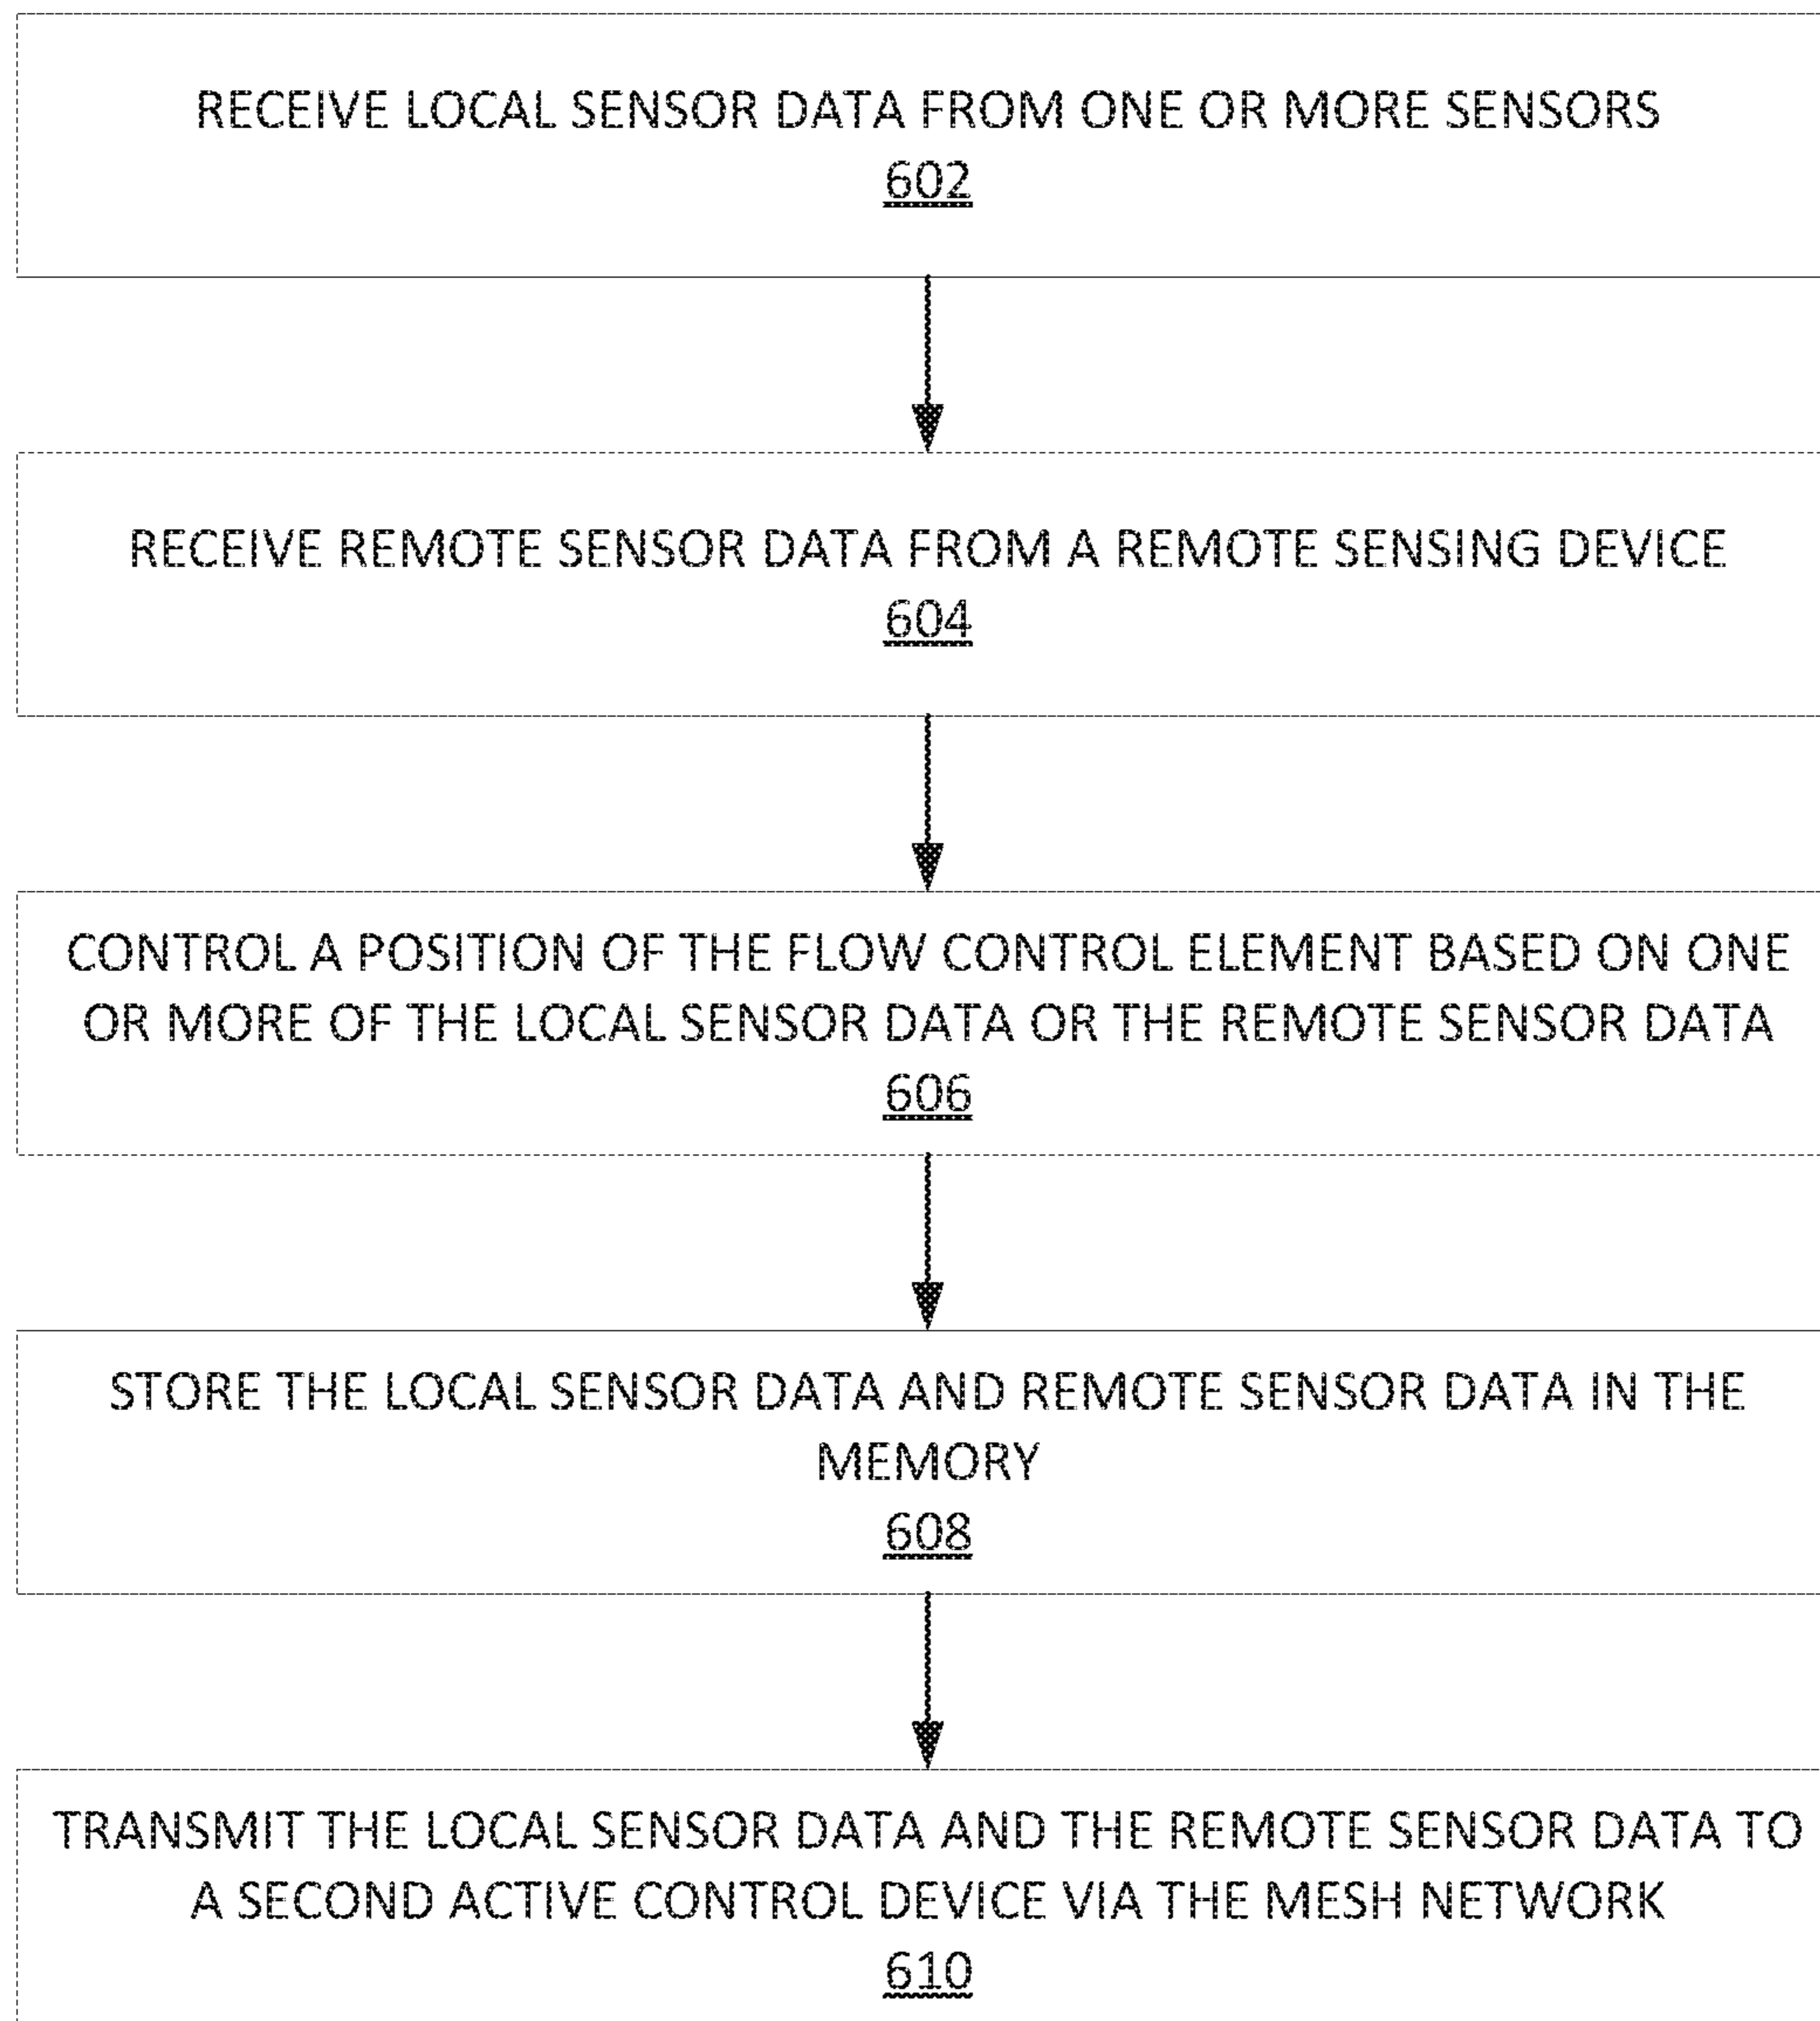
RECEIVE LOCAL SENSOR DATA FROM ONE OR MORE SENSORS
602

RECEIVE REMOTE SENSOR DATA FROM A REMOTE SENSING DEVICE
604

CONTROL A POSITION OF THE FLOW CONTROL ELEMENT BASED ON ONE OR MORE OF THE LOCAL SENSOR DATA OR THE REMOTE SENSOR DATA
606

STORE THE LOCAL SENSOR DATA AND REMOTE SENSOR DATA IN THE MEMORY
608

TRANSMIT THE LOCAL SENSOR DATA AND THE REMOTE SENSOR DATA TO A SECOND ACTIVE CONTROL DEVICE VIA THE MESH NETWORK
610